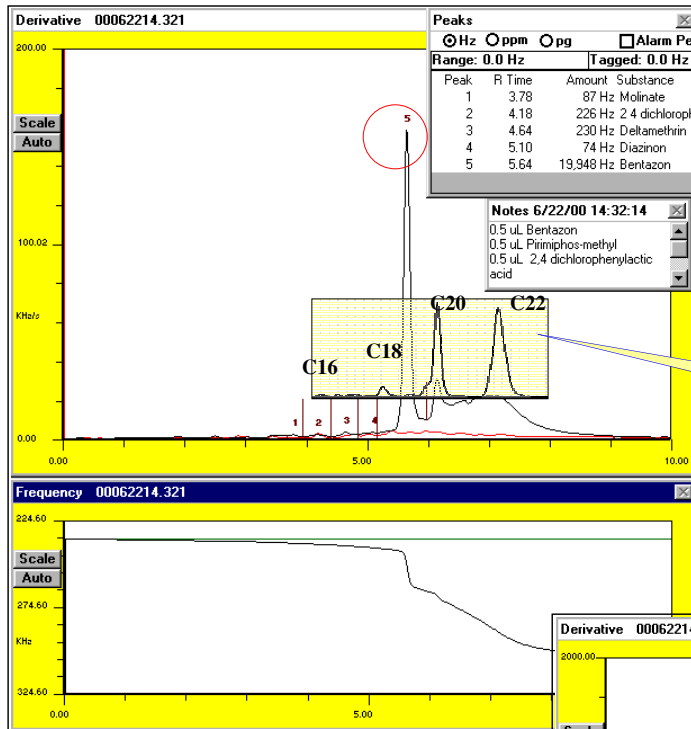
Derivative 00062214.321

200.00

Scale
Auto

100.02

KHz/s

0.00

0.00

5.00

10.00

5

1 2 3 4

C16 C18 C20 C22

Peaks
Hz ppm pg Alarm Pe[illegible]
Range: 0.0 Hz Tagged: 0.0 Hz

| Peak | R Time | Amount | Substance |
|---|---|---|---|
| 1 | 3.78 | 87 Hz | Molinate |
| 2 | 4.18 | 226 Hz | 2 4 dichloroph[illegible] |
| 3 | 4.64 | 230 Hz | Deltamethrin |
| 4 | 5.10 | 74 Hz | Diazinon |
| 5 | 5.64 | 19,948 Hz | Bentazon |

Notes 6/22/00 14:32:14
0.5 uL Bentazon
0.5 uL Pirimiphos-methyl
0.5 uL 2,4 dichlorophenylactic acid

Frequency 00062214.321

224.60

Scale
Auto

274.60

KHz

324.60

0.00

5.00

Derivative 0006221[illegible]

2000.00